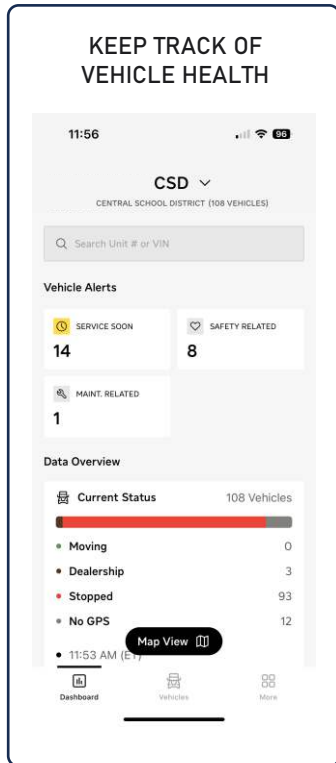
KEEP TRACK OF VEHICLE HEALTH

11:56

96

CSD ∨

CENTRAL SCHOOL DISTRICT (108 VEHICLES)

Search Unit # or VIN

Vehicle Alerts

SERVICE SOON
14

SAFETY RELATED
8

MAINT. RELATED
1

Data Overview

Current Status 108 Vehicles

Moving 0
Dealership 3
Stopped 93
No GPS 12

11:53 AM (ET)

Map View

Dashboard
Vehicles
More